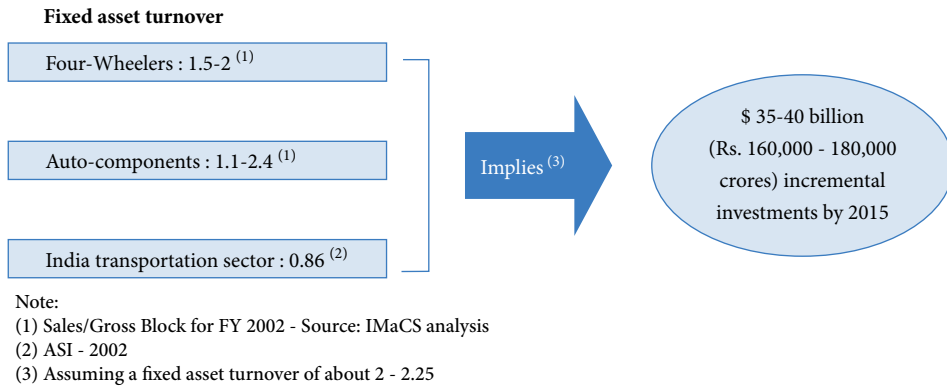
**Fixed asset turnover**

Four-Wheelers : 1.5-2 $^{(1)}$

Auto-components : 1.1-2.4 $^{(1)}$

India transportation sector : 0.86 $^{(2)}$

Implies $^{(3)}$

\$ 35-40 billion (Rs. 160,000 - 180,000 crores) incremental investments by 2015

Note:
(1) Sales/Gross Block for FY 2002 - Source: IMaCS analysis
(2) ASI - 2002
(3) Assuming a fixed asset turnover of about 2 - 2.25